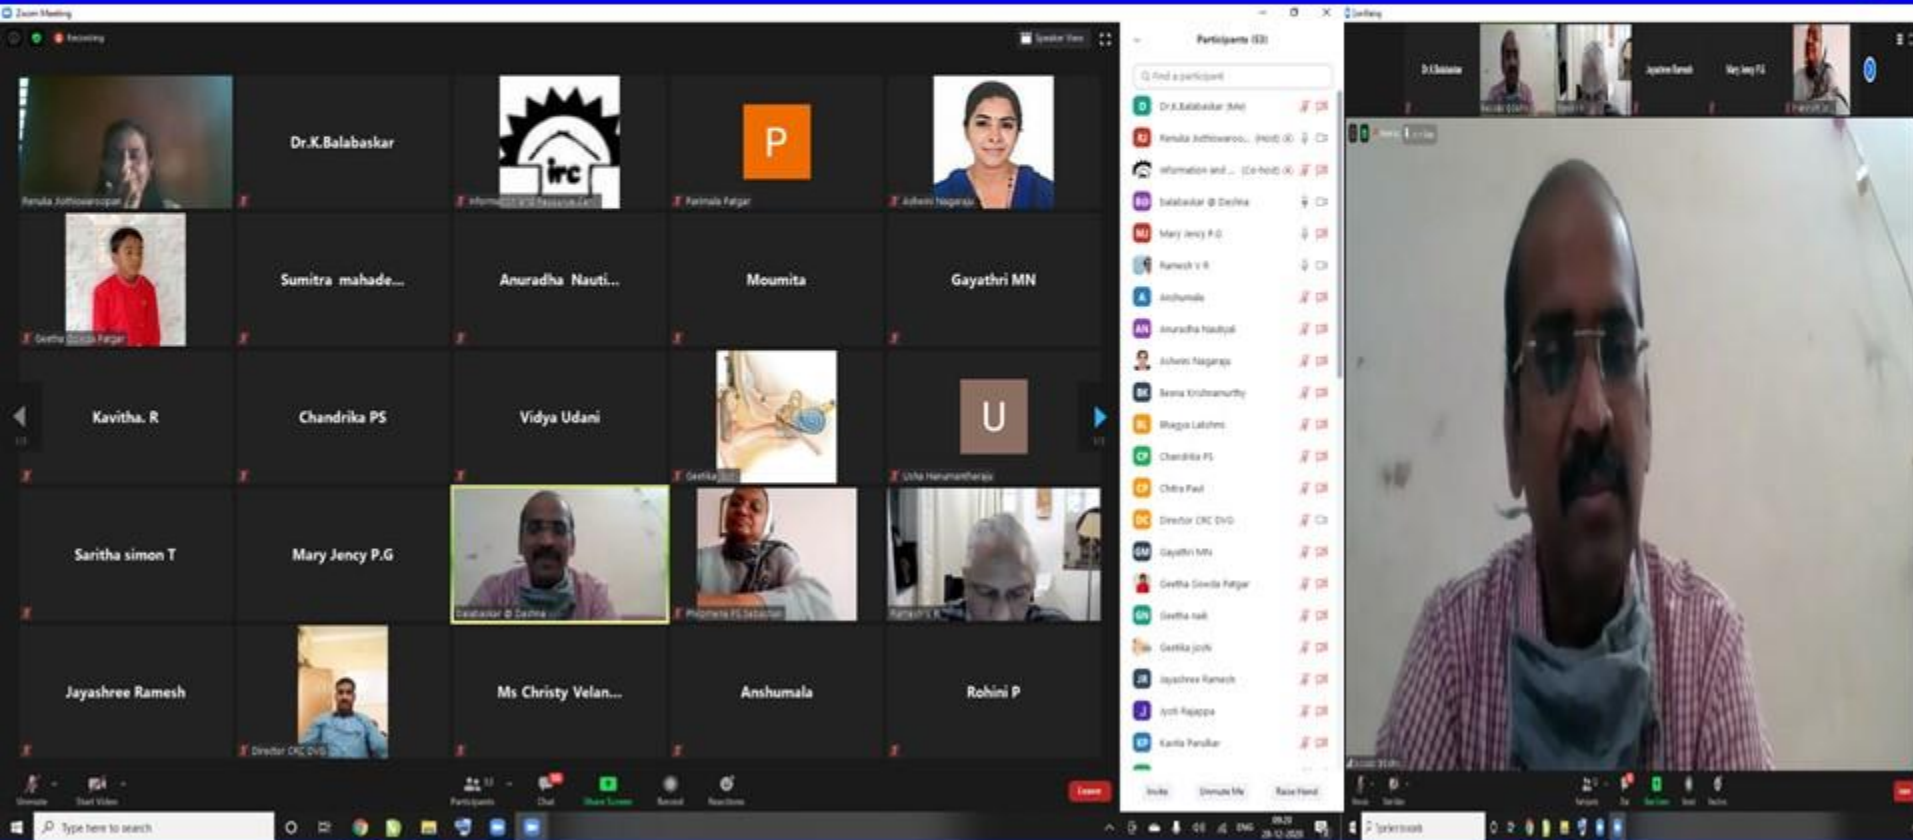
Zoom Meeting

Recording

Speaker View

Renuka Jothiswaroopan

Dr.K.Balabaskar

irc

P

Parimala Patgar

Ashwini Nagaraja

Geetha Gowda Patgar

Sumitra mahade...

Anuradha Nauti...

Moumita

Gayathri MN

Kavitha. R

Chandrika PS

Vidya Udani

Geetha

U

Usha Hanumantharaju

Saritha simon T

Mary Jency P.G

Balabaskar @ Deshna

Philomena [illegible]

Ramesh V R

Jayashree Ramesh

Director CRC DVG

Ms Christy Velan...

Anshumala

Rohini P

Unmute

Start Video

Participants

Chat

Share Screen

Record

Reactions

Leave

Participants (53)

Find a participant

Dr.K.Balabaskar (Me)

Renuka Jothiswaroo... (Host)

Information and ... (Co-host)

Balabaskar @ Deshna

Mary Jency P.G

Ramesh V R

Anshumala

Anuradha Nautiyal

Ashwini Nagaraja

Beena Krishnamurthy

Bhagya Lakshmi

Chandrika PS

Chitra Paul

Director CRC DVG

Gayathri MN

Geetha Gowda Patgar

Geetha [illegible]

Geetha Joshi

Jayashree Ramesh

Jyoti Rajappa

Kavita Parulkar

Invite

Unmute Me

Raise Hand

Dr.K.Balabaskar

Jayashree Ramesh

Mary Jency P.G

Type here to search

ENG

09:20
28-12-2020